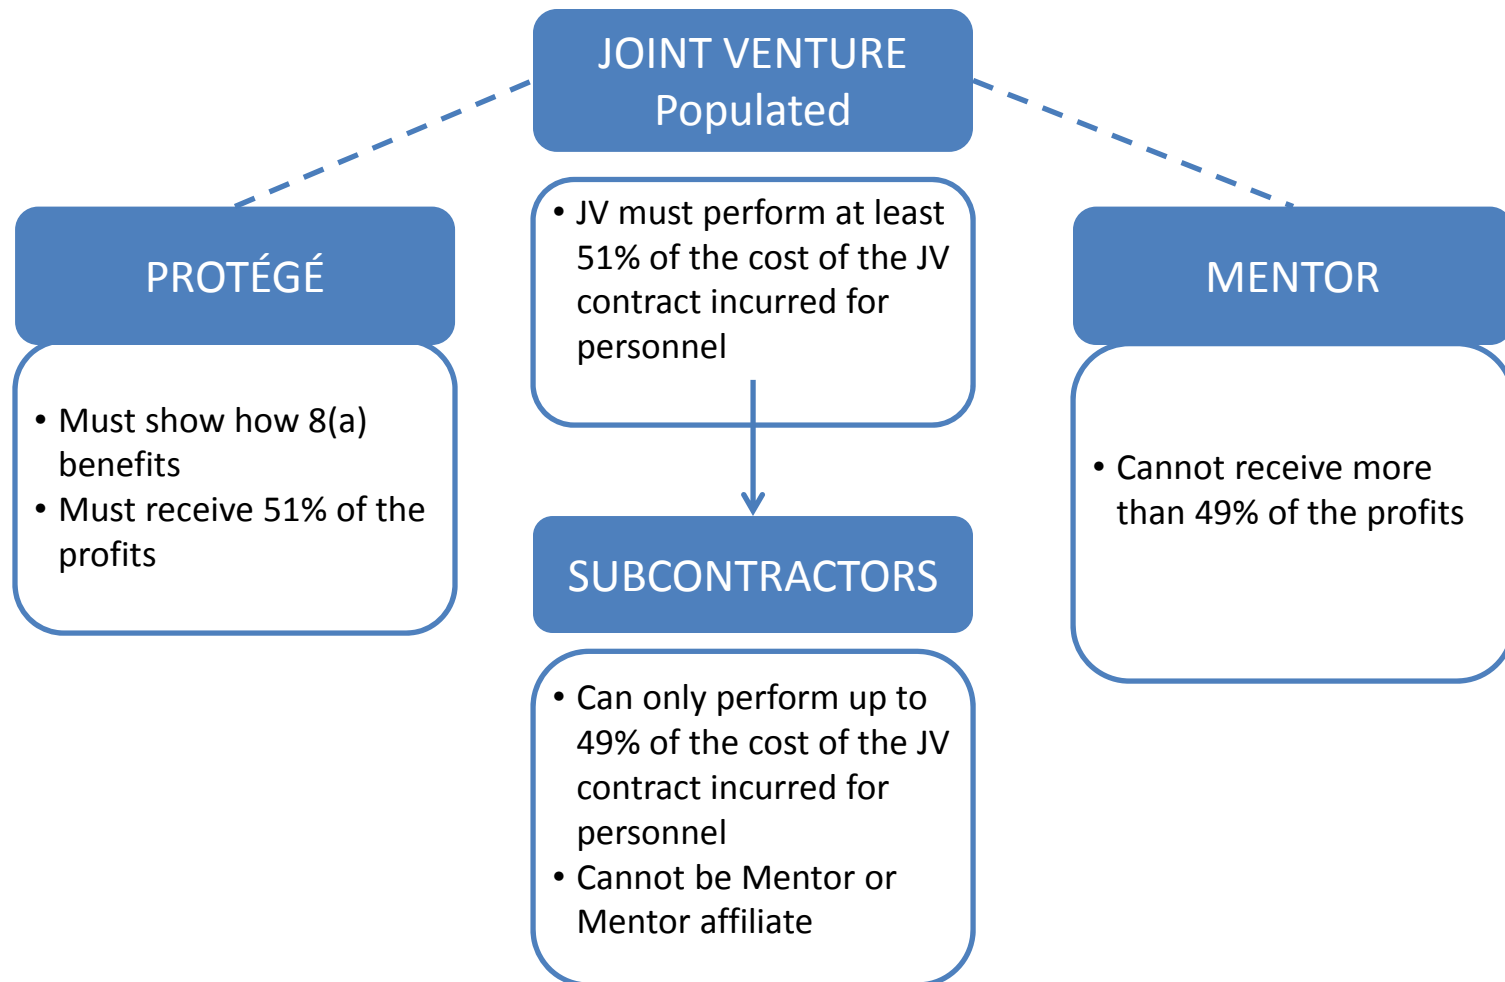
JOINT VENTURE
Populated

PROTÉGÉ

• Must show how 8(a) benefits
• Must receive 51% of the profits

• JV must perform at least 51% of the cost of the JV contract incurred for personnel

SUBCONTRACTORS

• Can only perform up to 49% of the cost of the JV contract incurred for personnel
• Cannot be Mentor or Mentor affiliate

MENTOR

• Cannot receive more than 49% of the profits